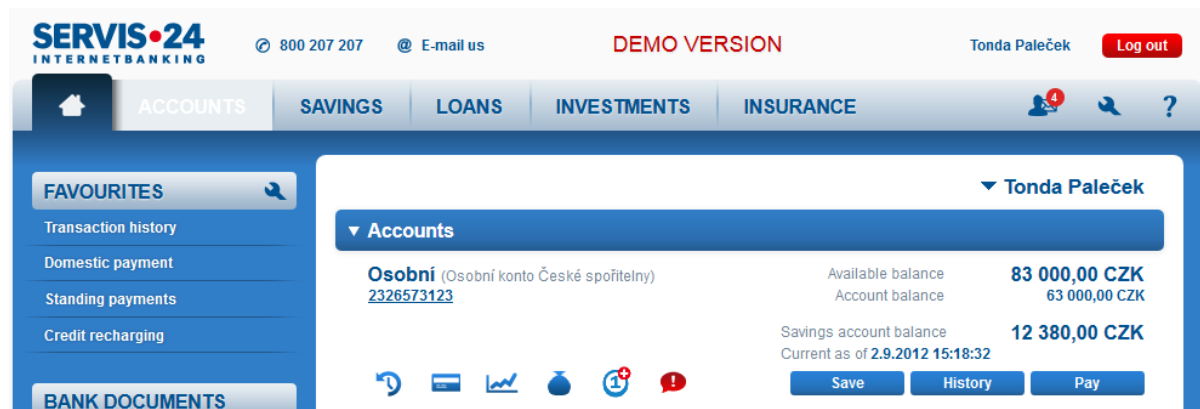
SERVIS•24
INTERNETBANKING

800 207 207   @ E-mail us

DEMO VERSION

Tonda Paleček   Log out

ACCOUNTS   SAVINGS   LOANS   INVESTMENTS   INSURANCE   4   ?

FAVOURITES
Transaction history
Domestic payment
Standing payments
Credit recharging

BANK DOCUMENTS

▾ Tonda Paleček

▾ Accounts

Osobní (Osobní konto České spořitelny)
2326573123

Available balance 83 000,00 CZK
Account balance 63 000,00 CZK

Savings account balance 12 380,00 CZK
Current as of 2.9.2012 15:18:32

1

Save   History   Pay